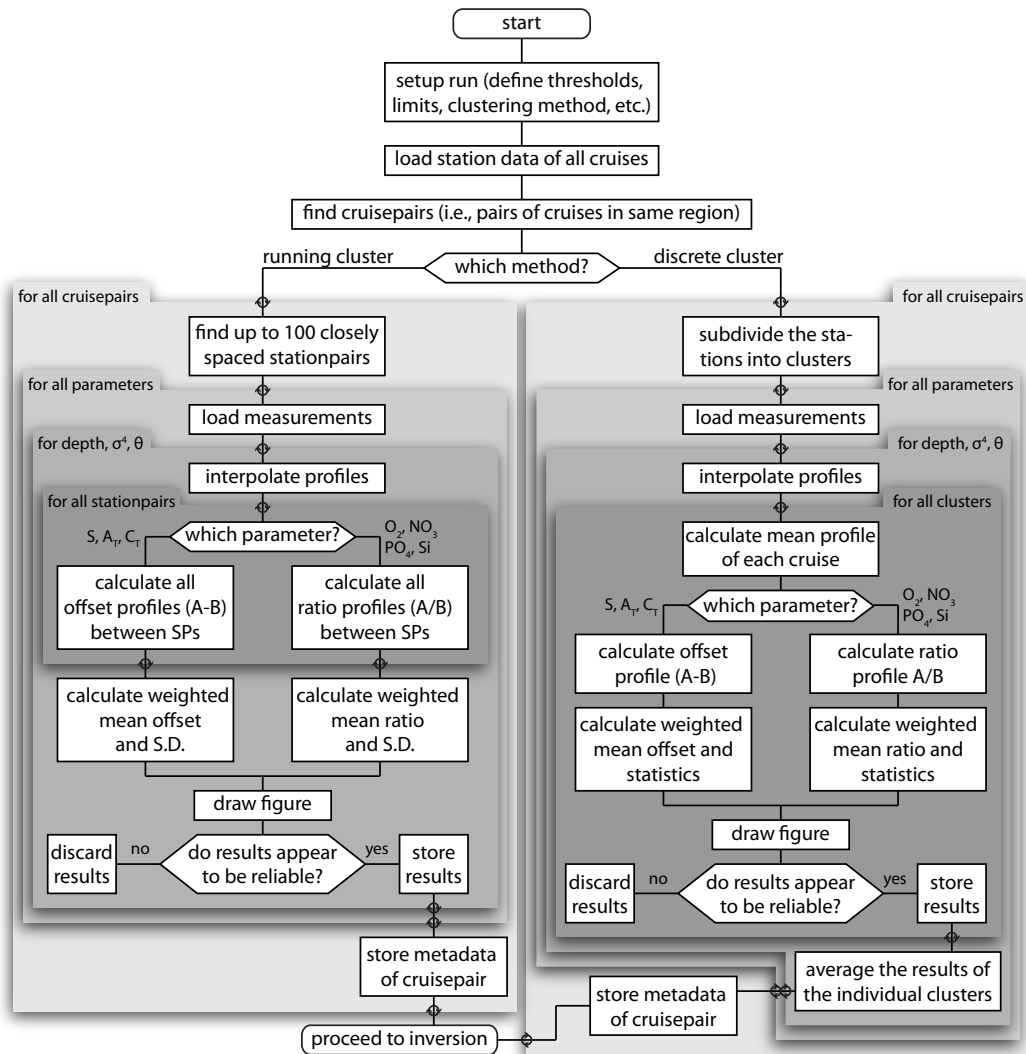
start

setup run (define thresholds, limits, clustering method, etc.)

load station data of all cruises

find cruisepairs (i.e., pairs of cruises in same region)

running cluster

which method?

discrete cluster

for all cruisepairs

find up to 100 closely spaced stationpairs

for all parameters

load measurements

for depth, $\sigma^4$, $\theta$

interpolate profiles

for all stationpairs

S, $A_T$, $C_T$

which parameter?

$O_2$, $NO_3$ $PO_4$, Si

calculate all offset profiles (A-B) between SPs

calculate all ratio profiles (A/B) between SPs

calculate weighted mean offset and S.D.

calculate weighted mean ratio and S.D.

draw figure

discard results

no

do results appear to be reliable?

yes

store results

store metadata of cruisepair

proceed to inversion

for all cruisepairs

subdivide the stations into clusters

for all parameters

load measurements

for depth, $\sigma^4$, $\theta$

interpolate profiles

for all clusters

calculate mean profile of each cruise

S, $A_T$, $C_T$

which parameter?

$O_2$, $NO_3$ $PO_4$, Si

calculate offset profile (A-B)

calculate ratio profile A/B

calculate weighted mean offset and statistics

calculate weighted mean ratio and statistics

draw figure

discard results

no

do results appear to be reliable?

yes

store results

average the results of the individual clusters

store metadata of cruisepair